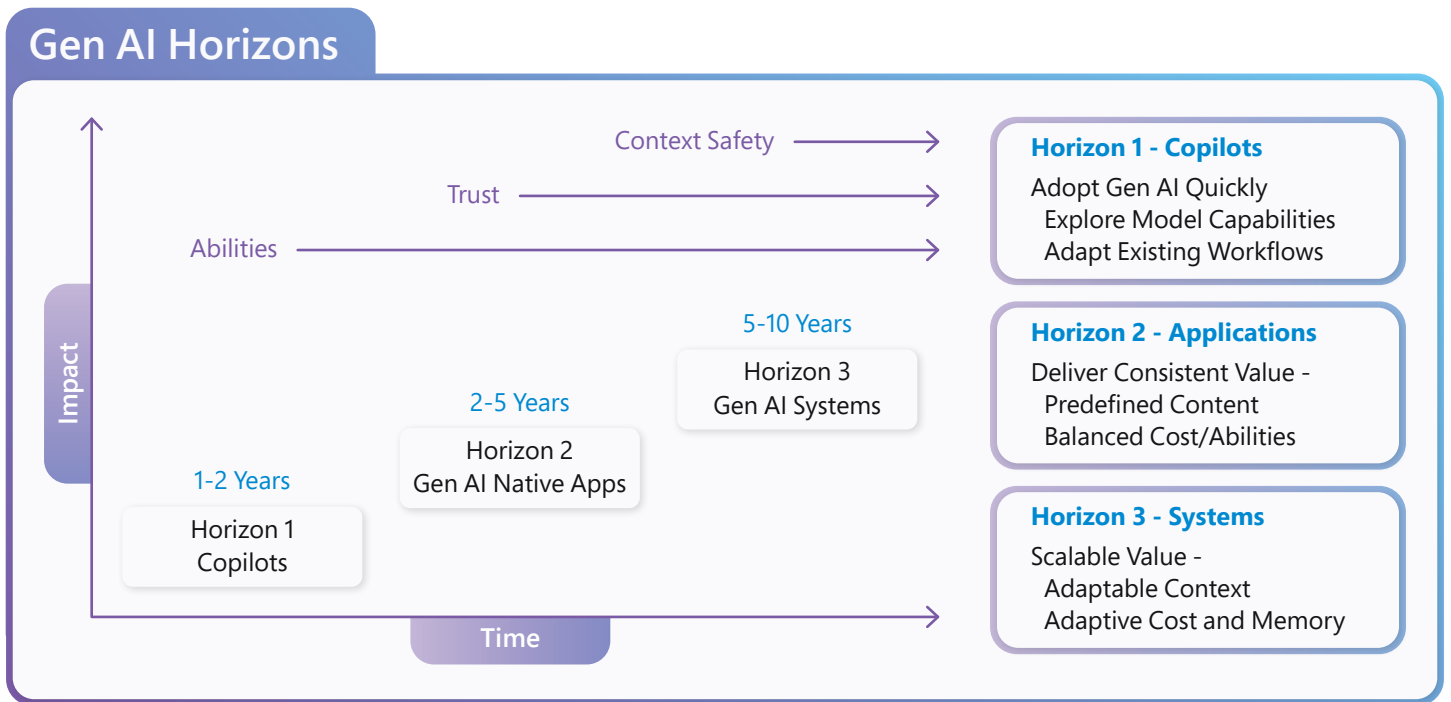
Gen AI Horizons

Context Safety

Trust

Abilities

Impact

5-10 Years

Horizon 3
Gen AI Systems

2-5 Years

Horizon 2
Gen AI Native Apps

1-2 Years

Horizon 1
Copilots

Time

Horizon 1 - Copilots
Adopt Gen AI Quickly
Explore Model Capabilities
Adapt Existing Workflows

Horizon 2 - Applications
Deliver Consistent Value -
Predefined Content
Balanced Cost/Abilities

Horizon 3 - Systems
Scalable Value -
Adaptable Context
Adaptive Cost and Memory